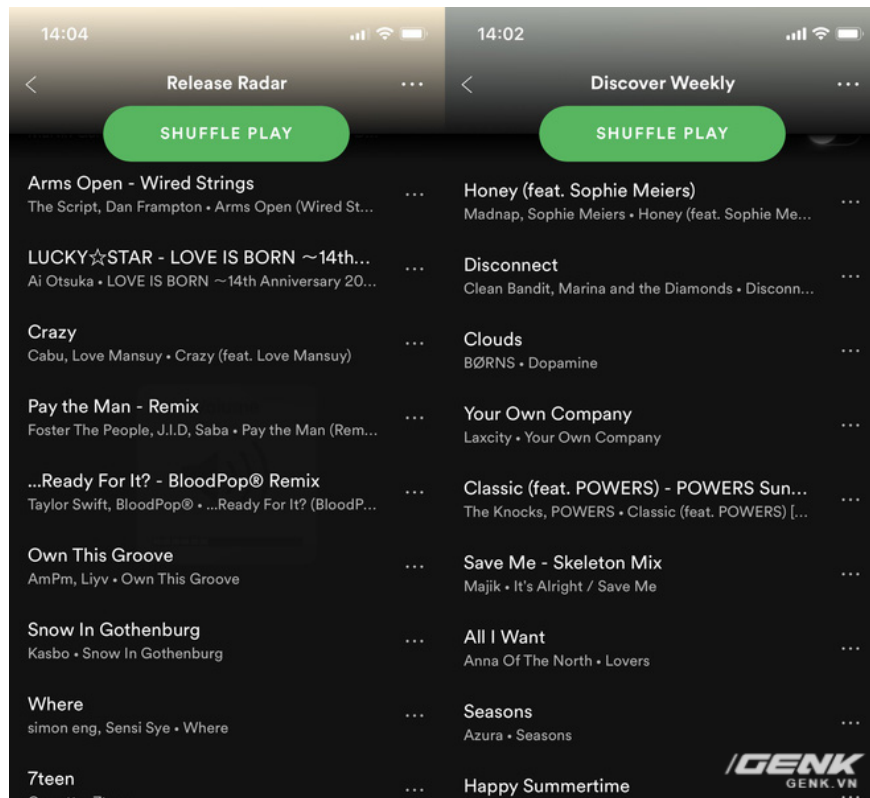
14:04

Release Radar

SHUFFLE PLAY

Arms Open - Wired Strings
The Script, Dan Frampton • Arms Open (Wired St...

LUCKY☆STAR - LOVE IS BORN ~14th...
Ai Otsuka • LOVE IS BORN ~14th Anniversary 20...

Crazy
Cabu, Love Mansuy • Crazy (feat. Love Mansuy)

Pay the Man - Remix
Foster The People, J.I.D, Saba • Pay the Man (Rem...

...Ready For It? - BloodPop® Remix
Taylor Swift, BloodPop® • ...Ready For It? (BloodP...

Own This Groove
AmPm, Liyv • Own This Groove

Snow In Gothenburg
Kasbo • Snow In Gothenburg

Where
simon eng, Sensi Sye • Where

7teen

14:02

Discover Weekly

SHUFFLE PLAY

Honey (feat. Sophie Meiers)
Madnap, Sophie Meiers • Honey (feat. Sophie Me...

Disconnect
Clean Bandit, Marina and the Diamonds • Disconn...

Clouds
BØRNS • Dopamine

Your Own Company
Laxcity • Your Own Company

Classic (feat. POWERS) - POWERS Sun...
The Knocks, POWERS • Classic (feat. POWERS) [...

Save Me - Skeleton Mix
Majik • It's Alright / Save Me

All I Want
Anna Of The North • Lovers

Seasons
Azura • Seasons

Happy Summertime

GENK
GENK.VN